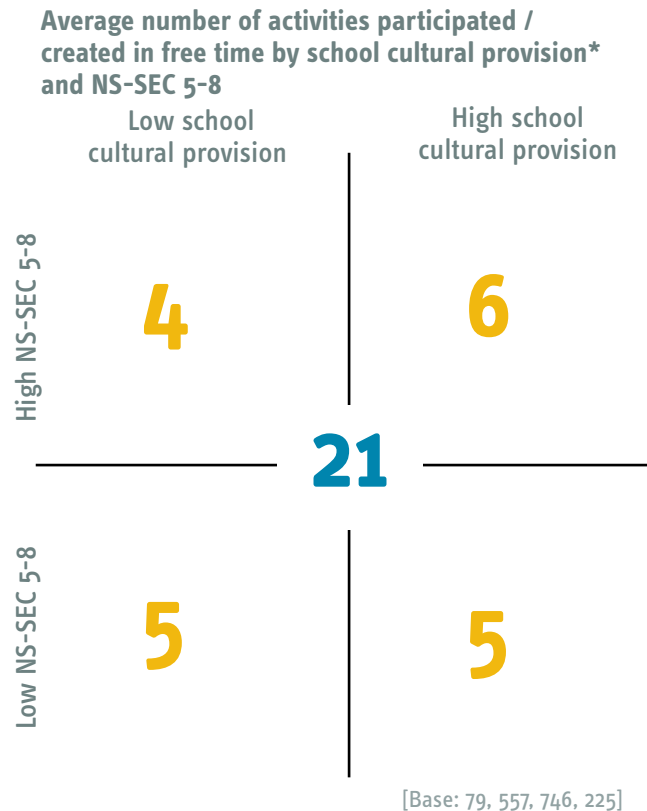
Average number of activities participated / created in free time by school cultural provision* and NS-SEC 5-8

Low school cultural provision

High school cultural provision

High NS-SEC 5-8

4

6

21

Low NS-SEC 5-8

5

5

[Base: 79, 557, 746, 225]